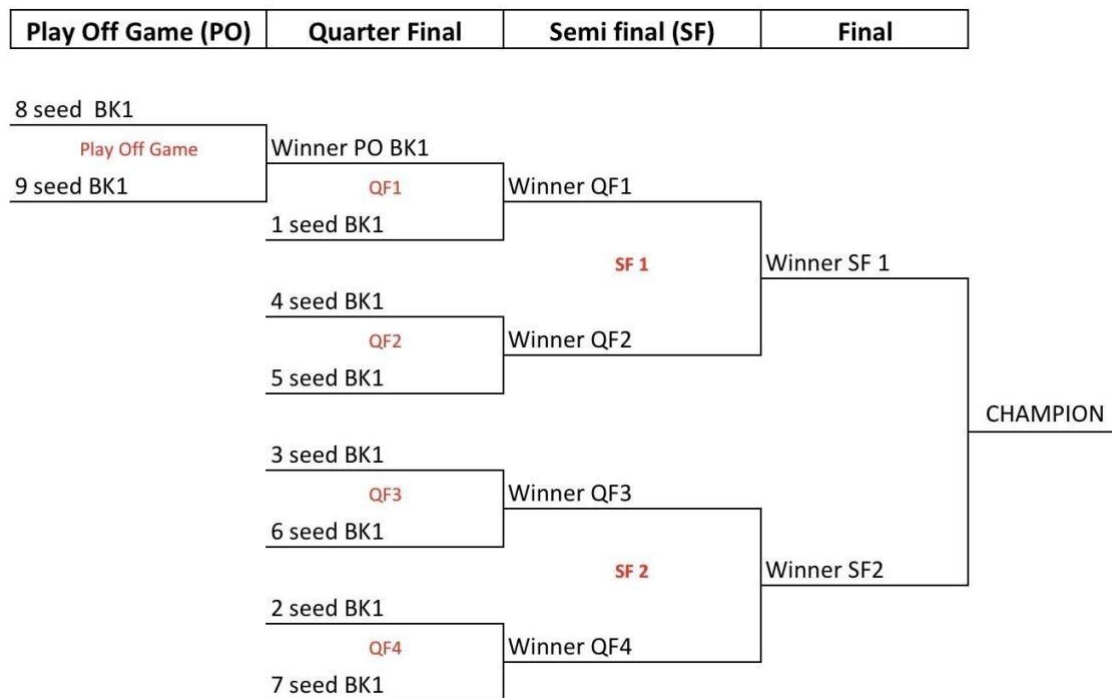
| Play Off Game (PO) | Quarter Final | Semi final (SF) | Final |
|---|---|---|---|

8 seed BK1
Play Off Game
9 seed BK1

Winner PO BK1
QF1
1 seed BK1

4 seed BK1
QF2
5 seed BK1

3 seed BK1
QF3
6 seed BK1

2 seed BK1
QF4
7 seed BK1

Winner QF1
SF 1
Winner QF2

Winner QF3
SF 2
Winner QF4

Winner SF 1
Winner SF2

CHAMPION